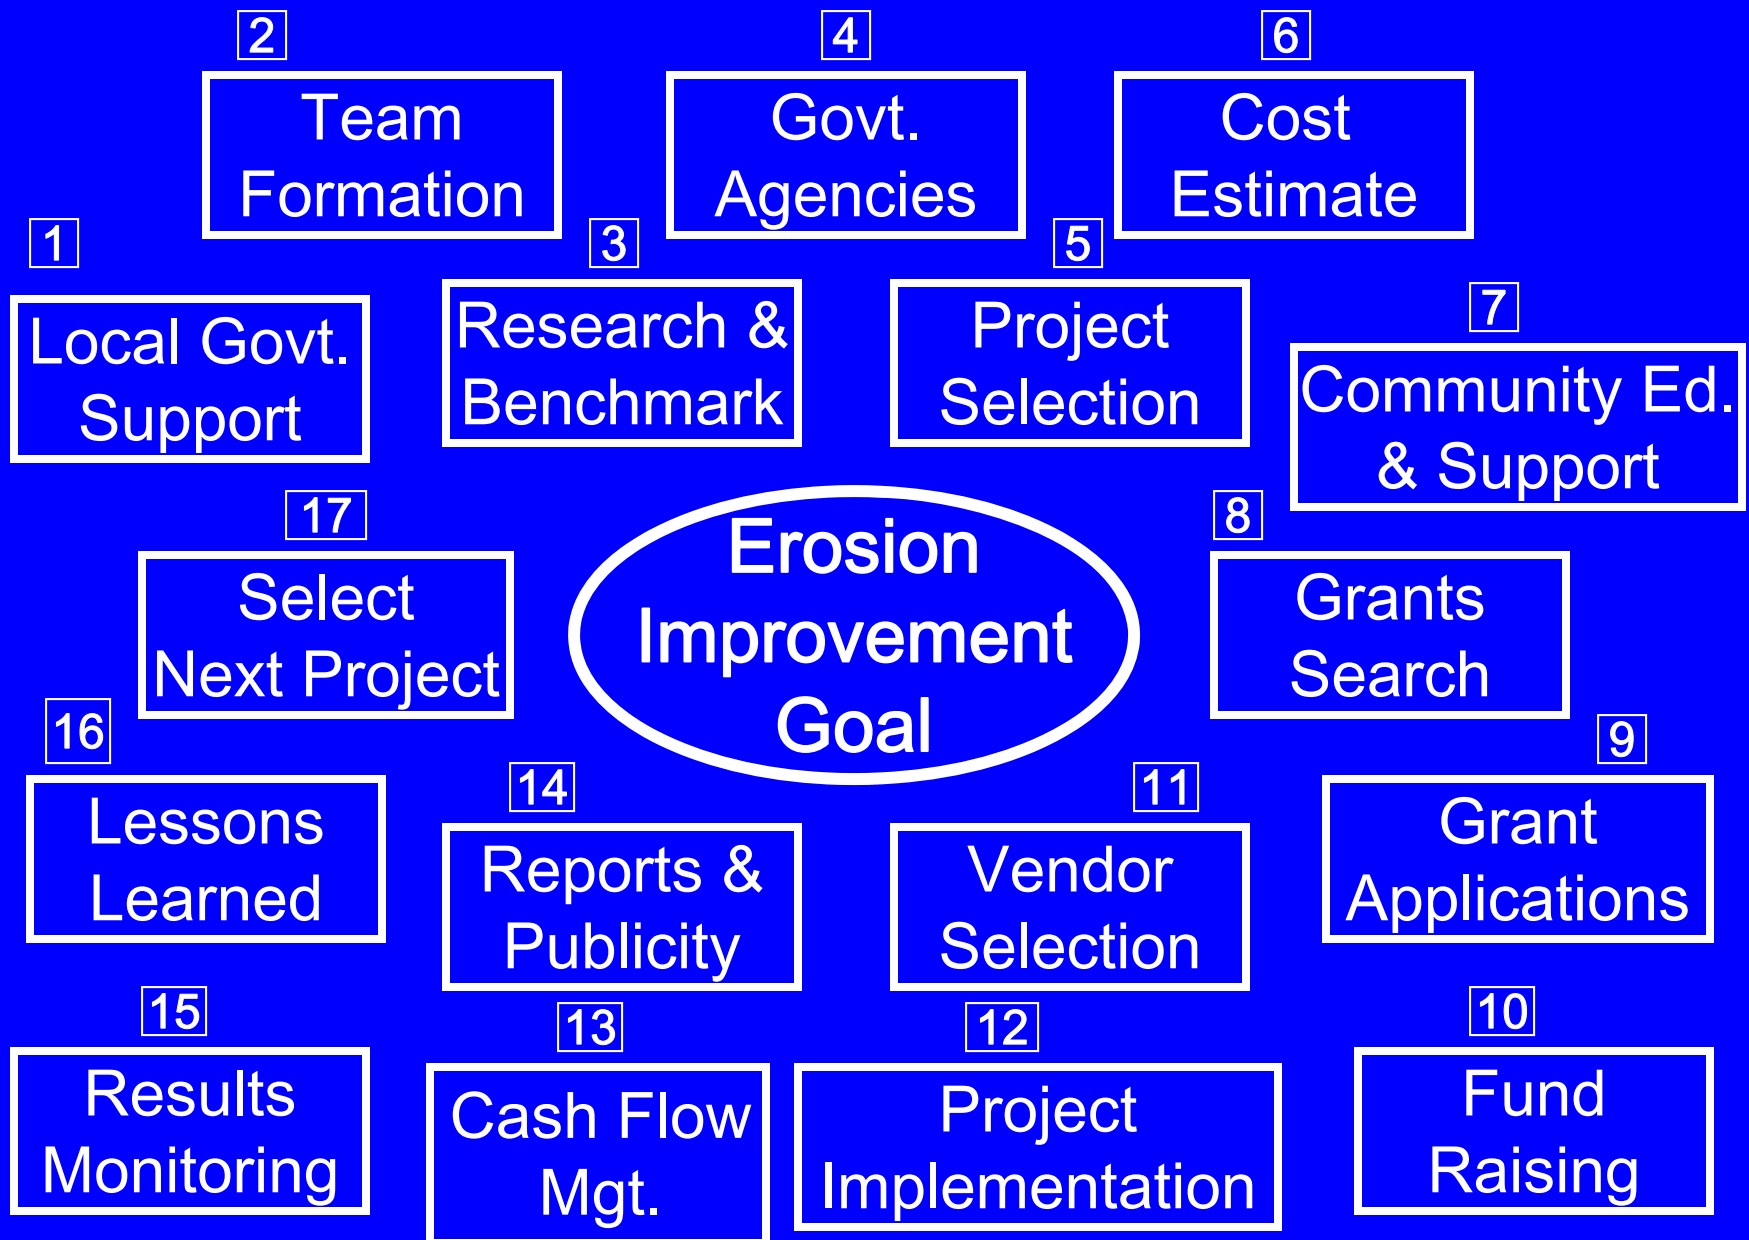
2
Team Formation

4
Govt. Agencies

6
Cost Estimate

1
Local Govt. Support

3
Research & Benchmark

5
Project Selection

7
Community Ed. & Support

17
Select Next Project

Erosion Improvement Goal

8
Grants Search

16
Lessons Learned

14
Reports & Publicity

11
Vendor Selection

9
Grant Applications

15
Results Monitoring

13
Cash Flow Mgt.

12
Project Implementation

10
Fund Raising